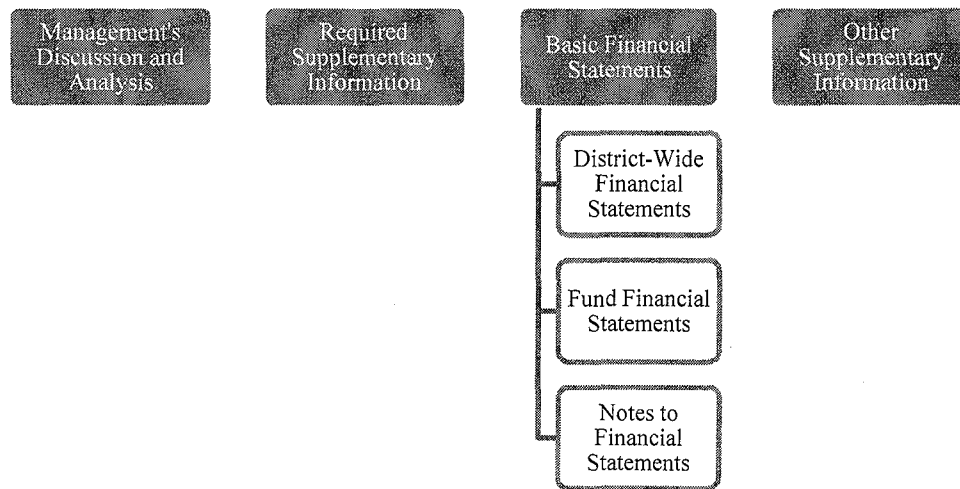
Management's Discussion and Analysis

Required Supplementary Information

Basic Financial Statements

District-Wide Financial Statements

Fund Financial Statements

Notes to Financial Statements

Other Supplementary Information